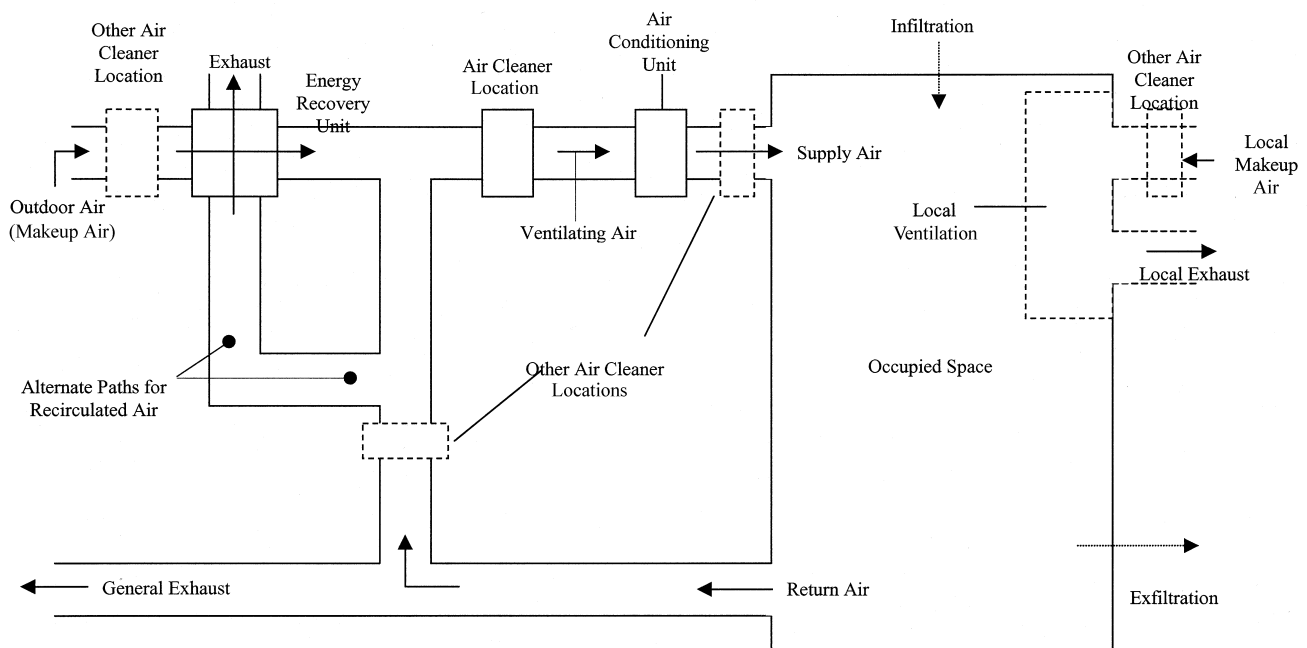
Other Air Cleaner Location

Exhaust

Energy Recovery Unit

Air Cleaner Location

Air Conditioning Unit

Infiltration

Other Air Cleaner Location

Local Makeup Air

Supply Air

Outdoor Air (Makeup Air)

Ventilating Air

Local Ventilation

Local Exhaust

Alternate Paths for Recirculated Air

Other Air Cleaner Locations

Occupied Space

General Exhaust

Return Air

Exfiltration